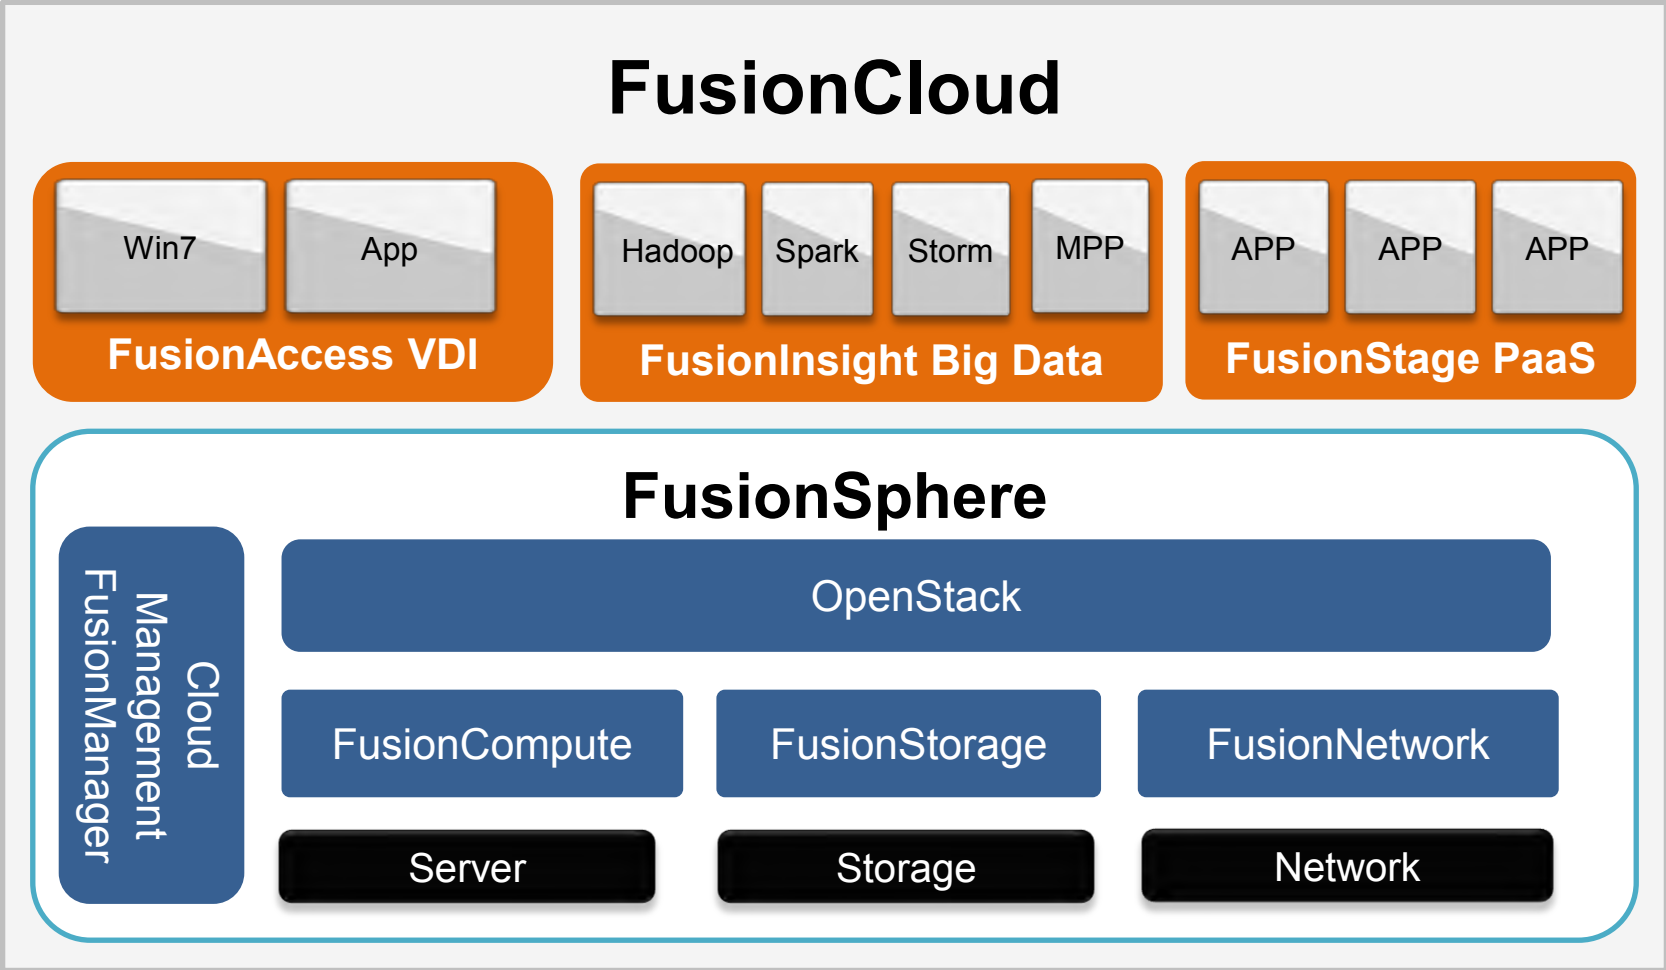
FusionCloud

Win7 App
FusionAccess VDI

Hadoop Spark Storm MPP
FusionInsight Big Data

APP APP APP
FusionStage PaaS

FusionSphere

Cloud Management FusionManager

OpenStack

FusionCompute FusionStorage FusionNetwork

Server Storage Network